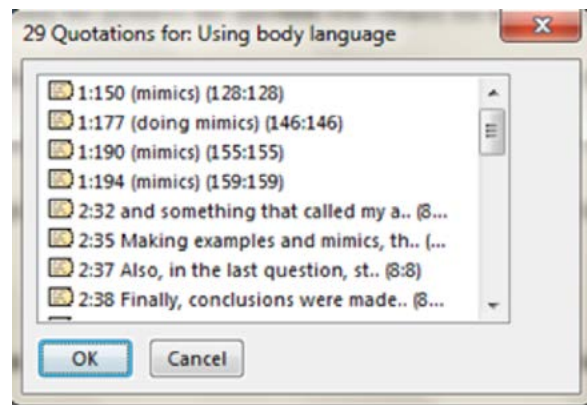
29 Quotations for: Using body language

1:150 (mimics) (128:128)
1:177 (doing mimics) (146:146)
1:190 (mimics) (155:155)
1:194 (mimics) (159:159)
2:32 and something that called my a.. (8...
2:35 Making examples and mimics, th.. (...
2:37 Also, in the last question, st.. (8:8)
2:38 Finally, conclusions were made.. (8...

OK
Cancel